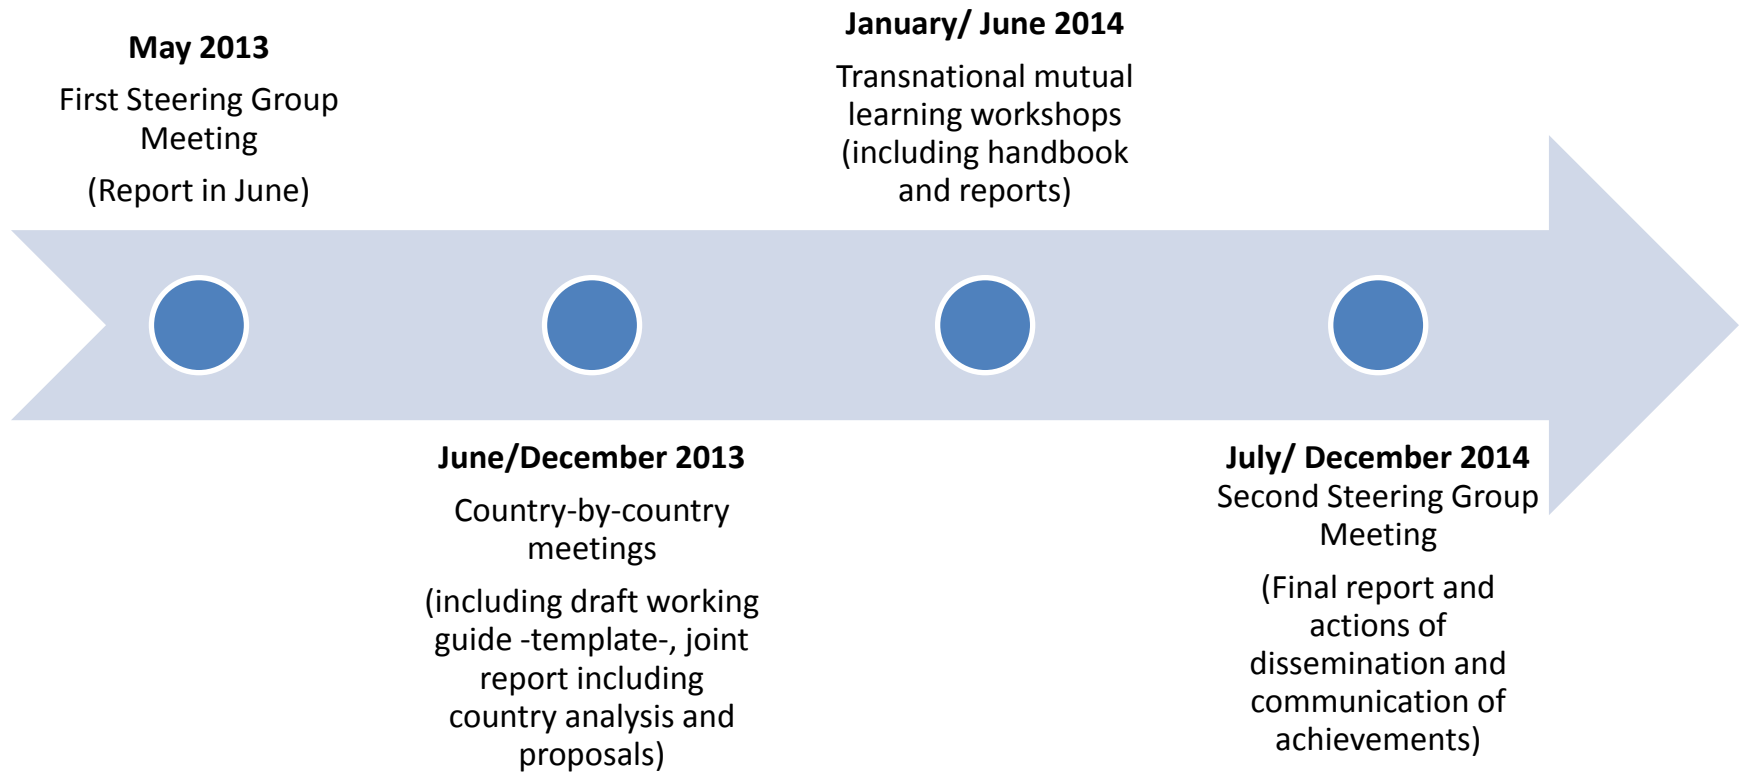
May 2013

First Steering Group Meeting

(Report in June)

June/December 2013

Country-by-country meetings

(including draft working guide -template-, joint report including country analysis and proposals)

January/ June 2014

Transnational mutual learning workshops (including handbook and reports)

July/ December 2014

Second Steering Group Meeting

(Final report and actions of dissemination and communication of achievements)